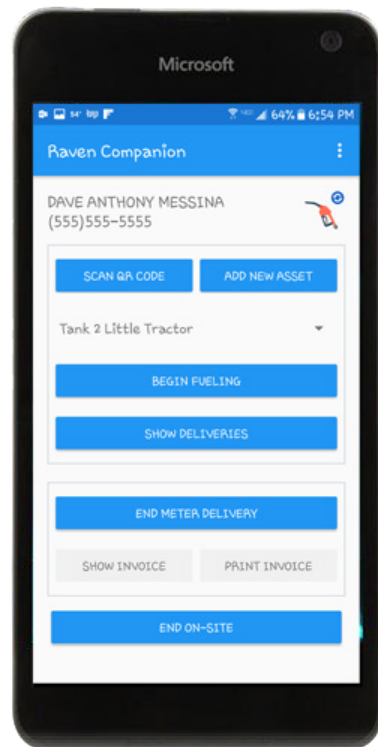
Microsoft

54° 64% 6:54 PM

Raven Companion

DAVE ANTHONY MESSINA
(555)555-5555

SCAN QR CODE
ADD NEW ASSET

Tank 2 Little Tractor

BEGIN FUELING

SHOW DELIVERIES

END METER DELIVERY

SHOW INVOICE
PRINT INVOICE

END ON-SITE